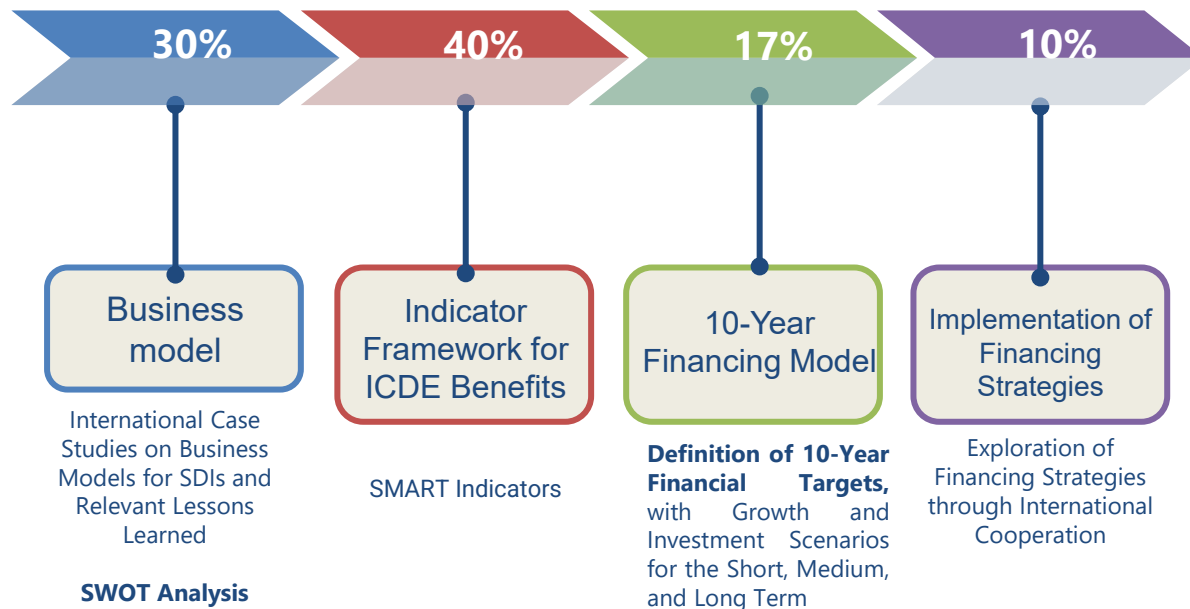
30%

Business model

International Case Studies on Business Models for SDIs and Relevant Lessons Learned

SWOT Analysis

40%

Indicator Framework for ICDE Benefits

SMART Indicators

17%

10-Year Financing Model

Definition of 10-Year Financial Targets, with Growth and Investment Scenarios for the Short, Medium, and Long Term

10%

Implementation of Financing Strategies

Exploration of Financing Strategies through International Cooperation